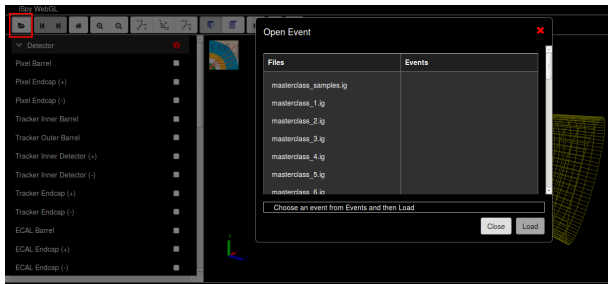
iSpy WebGL

Detector

Pixel Barrel

Pixel Endcap (+)

Pixel Endcap (-)

Tracker Inner Barrel

Tracker Outer Barrel

Tracker Inner Detector (+)

Tracker Inner Detector (-)

Tracker Endcap (+)

Tracker Endcap (-)

ECAL Barrel

ECAL Endcap (+)

ECAL Endcap (-)

Open Event

| Files | Events |
|---|---|
| masterclass_samples.ig | |
| masterclass_1.ig | |
| masterclass_2.ig | |
| masterclass_3.ig | |
| masterclass_4.ig | |
| masterclass_5.ig | |
| masterclass_6.ig | |

Choose an event from Events and then Load

Close

Load